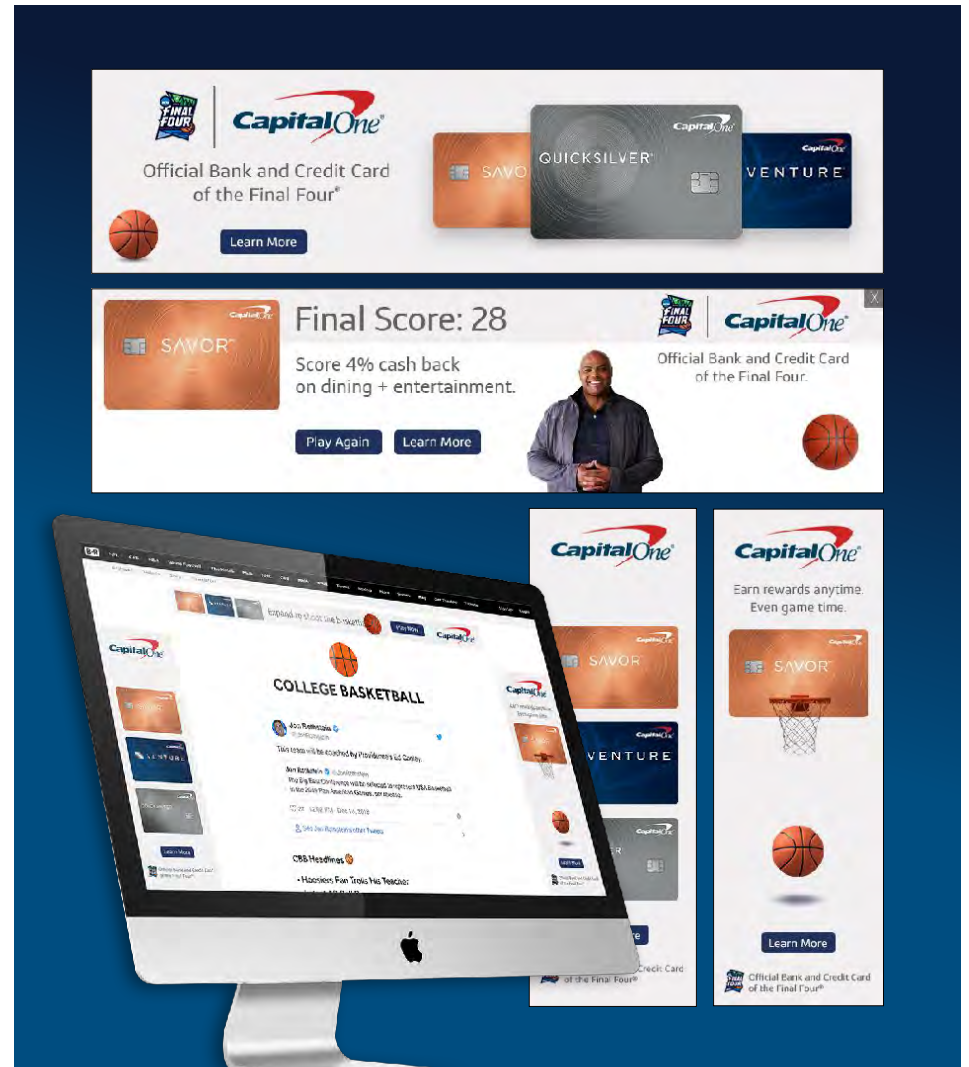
FINAL FOUR

Capital One

Official Bank and Credit Card of the Final Four®

Learn More

Capital One

SAVOR

QUICKSILVER

Capital One

VENTURE

Capital One

SAVOR

Final Score: 28

Score 4% cash back on dining + entertainment.

Play Again

Learn More

X

FINAL FOUR

Capital One

Official Bank and Credit Card of the Final Four.

Capital One

COLLEGE BASKETBALL

CBB Headlines

• Hoosiers Fan Trolls His Teacher

Learn More

Capital One

Capital One

SAVOR

Capital One

VENTURE

Capital One

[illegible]re

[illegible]redit Card of the Final Four®

Capital One

Earn rewards anytime. Even game time.

Capital One

SAVOR

Learn More

FINAL FOUR

Official Bank and Credit Card of the Final Four®